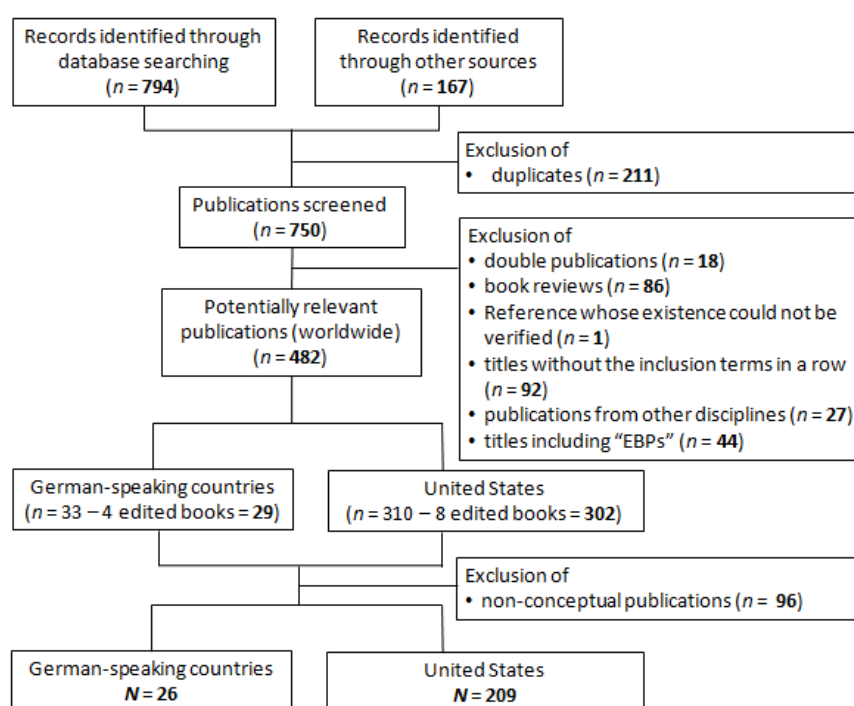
Records identified through database searching ($n$ = **794**)

Records identified through other sources ($n$ = **167**)

Exclusion of
• duplicates ($n$ = **211**)

Publications screened ($n$ = **750**)

Exclusion of
• double publications ($n$ = **18**)
• book reviews ($n$ = **86**)
• Reference whose existence could not be verified ($n$ = **1**)
• titles without the inclusion terms in a row ($n$ = **92**)
• publications from other disciplines ($n$ = **27**)
• titles including "EBPs" ($n$ = **44**)

Potentially relevant publications (worldwide) ($n$ = **482**)

German-speaking countries ($n$ = 33 − 4 edited books = **29**)

United States ($n$ = 310 − 8 edited books = **302**)

Exclusion of
• non-conceptual publications ($n$ = **96**)

German-speaking countries
**$N$ = 26**

United States
**$N$ = 209**